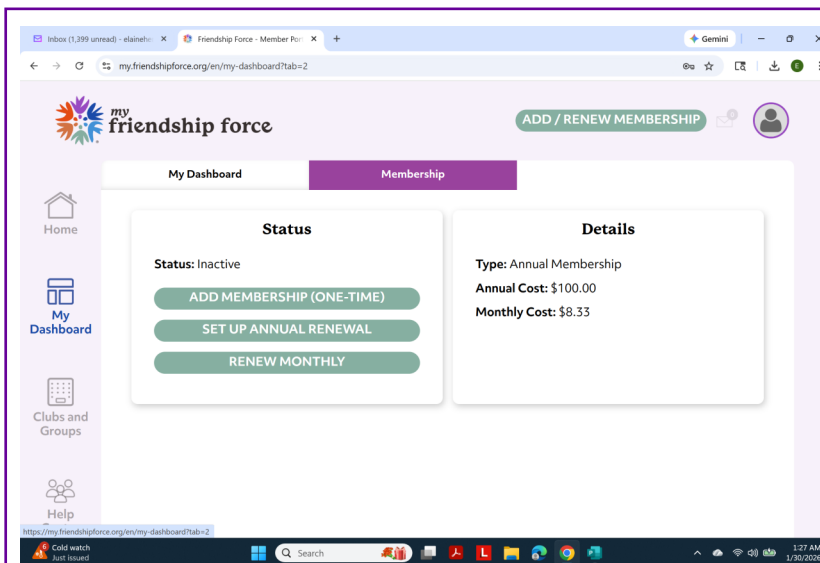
Inbox (1,399 unread) - elainehe ×
Friendship Force - Member Por ×
+
Gemini
my.friendshipforce.org/en/my-dashboard?tab=2
E

my
friendship force
ADD / RENEW MEMBERSHIP
0

My Dashboard
Membership

Home

My Dashboard

Clubs and Groups

Help

Status

Status: Inactive

ADD MEMBERSHIP (ONE-TIME)

SET UP ANNUAL RENEWAL

RENEW MONTHLY

Details

Type: Annual Membership

Annual Cost: $100.00

Monthly Cost: $8.33

https://my.friendshipforce.org/en/my-dashboard?tab=2

6
Cold watch
Just issued
Search
1:27 AM
1/30/202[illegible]